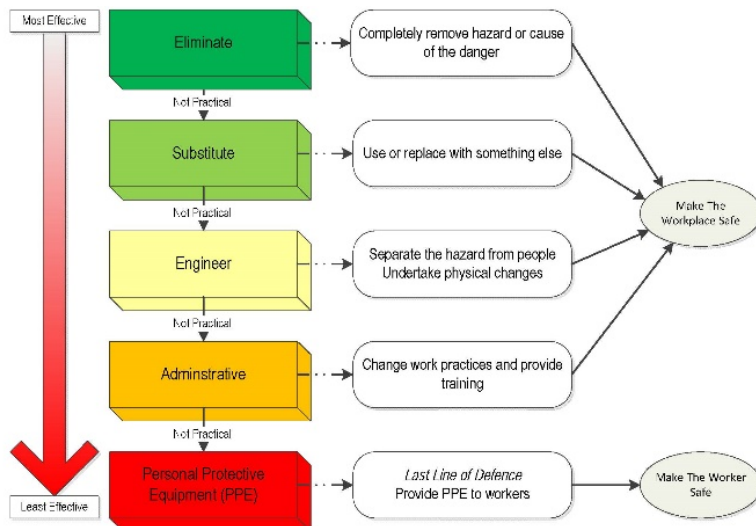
Most Effective

Eliminate

Completely remove hazard or cause of the danger

Not Practical

Substitute

Use or replace with something else

Not Practical

Engineer

Separate the hazard from people Undertake physical changes

Not Practical

Adminstrative

Change work practices and provide training

Not Practical

Personal Protective Equipment (PPE)

Last Line of Defence
Provide PPE to workers

Make The Workplace Safe

Make The Worker Safe

Least Effective